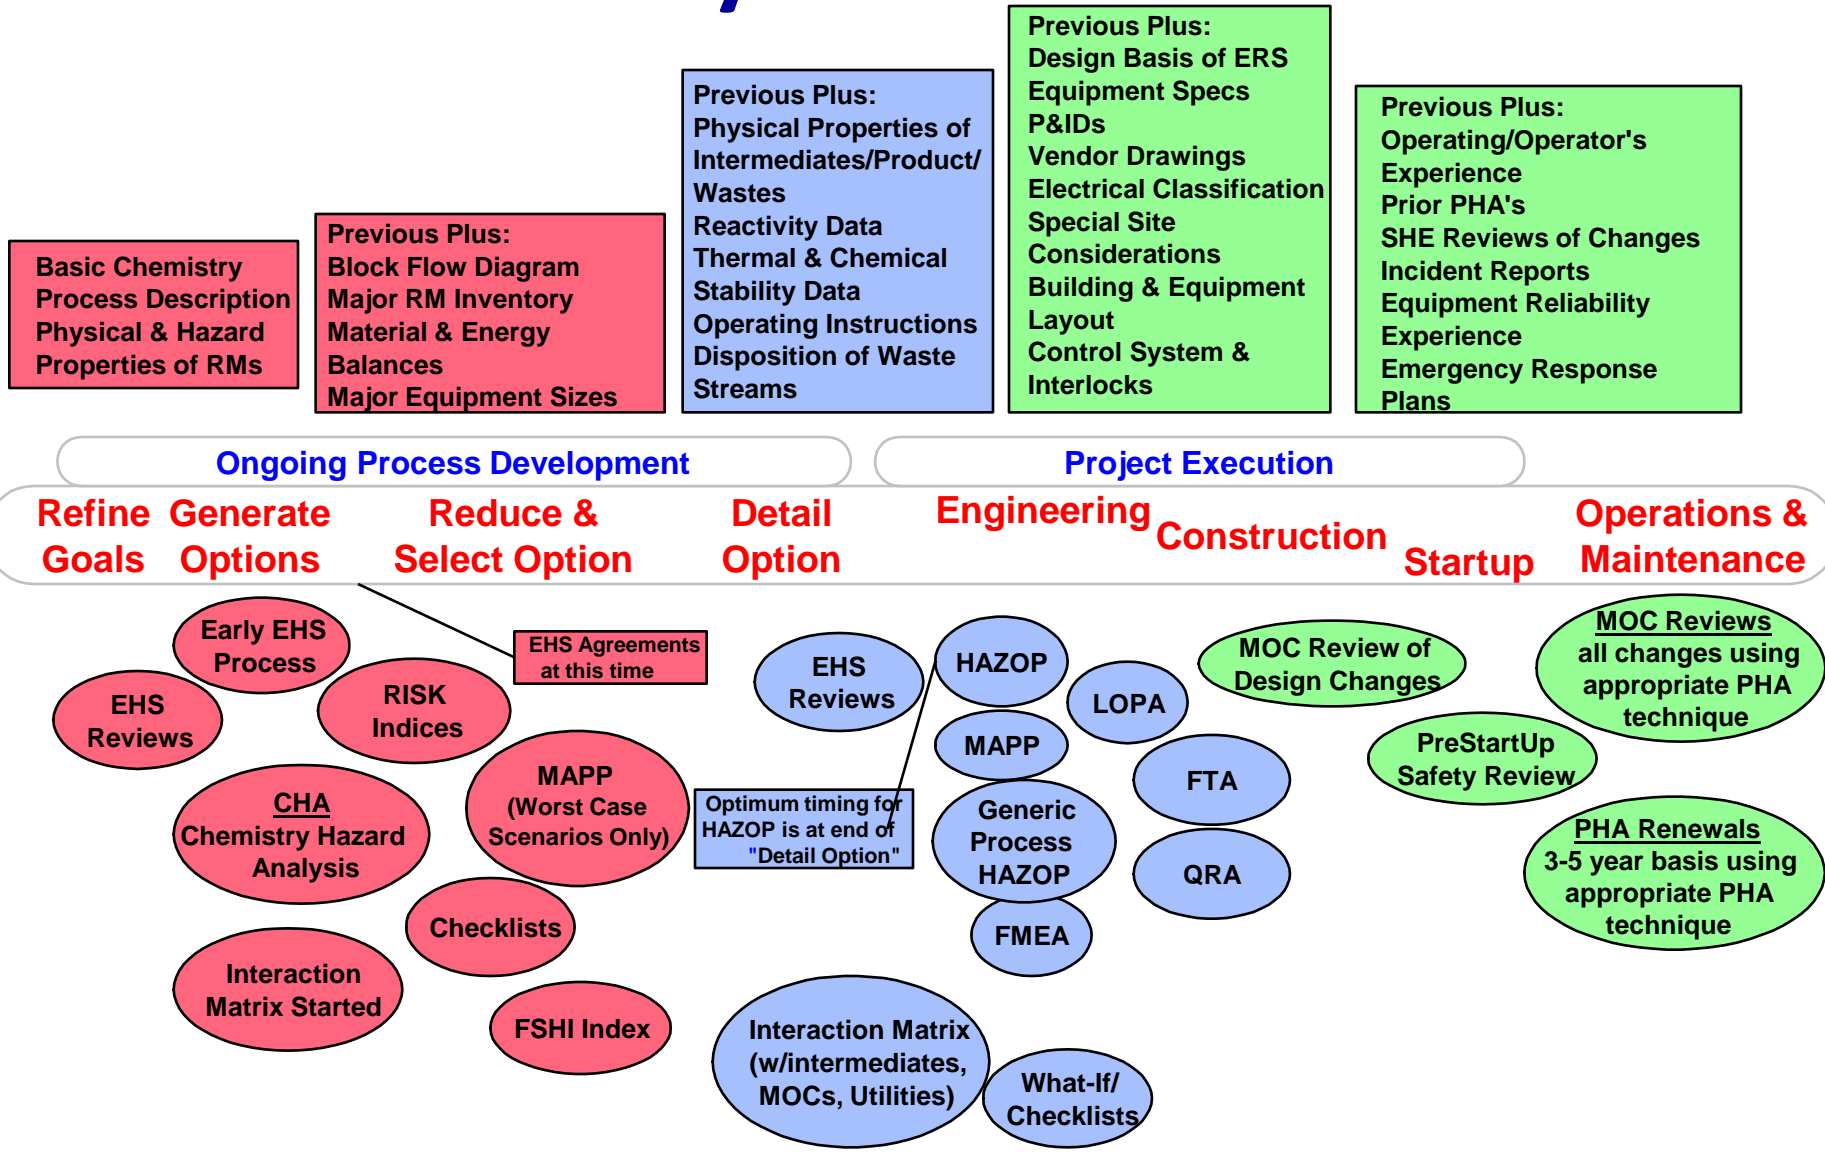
Basic Chemistry
Process Description
Physical & Hazard Properties of RMs

Previous Plus:
Block Flow Diagram
Major RM Inventory
Material & Energy Balances
Major Equipment Sizes

Previous Plus:
Physical Properties of Intermediates/Product/ Wastes
Reactivity Data
Thermal & Chemical Stability Data
Operating Instructions
Disposition of Waste Streams

Previous Plus:
Design Basis of ERS
Equipment Specs
P&IDs
Vendor Drawings
Electrical Classification
Special Site Considerations
Building & Equipment Layout
Control System & Interlocks

Previous Plus:
Operating/Operator's Experience
Prior PHA's
SHE Reviews of Changes
Incident Reports
Equipment Reliability Experience
Emergency Response Plans

Ongoing Process Development

Project Execution

Refine Goals

Generate Options

Reduce & Select Option

Detail Option

Engineering

Construction

Startup

Operations & Maintenance

Early EHS Process

EHS Agreements at this time

EHS Reviews

RISK Indices

CHA
Chemistry Hazard Analysis

MAPP
(Worst Case Scenarios Only)

Checklists

Interaction Matrix Started

FSHI Index

EHS Reviews

HAZOP

LOPA

MAPP

Optimum timing for HAZOP is at end of "Detail Option"

Generic Process HAZOP

FTA

QRA

FMEA

Interaction Matrix (w/intermediates, MOCs, Utilities)

What-If/ Checklists

MOC Review of Design Changes

PreStartUp Safety Review

MOC Reviews
all changes using appropriate PHA technique

PHA Renewals
3-5 year basis using appropriate PHA technique